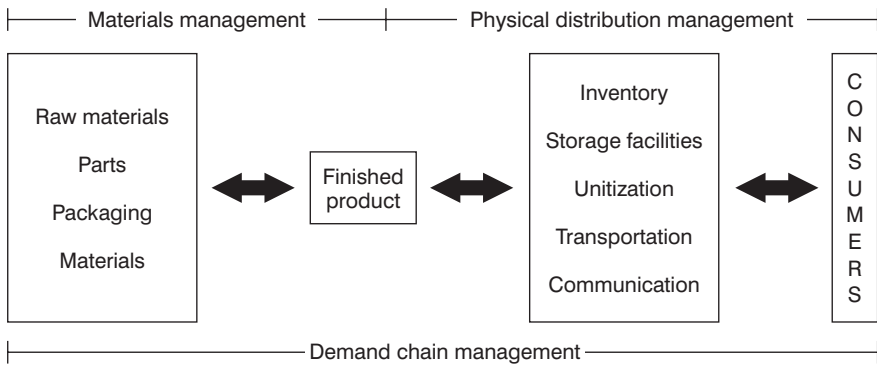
Materials management

Physical distribution management

Raw materials

Parts

Packaging

Materials

Finished product

Inventory

Storage facilities

Unitization

Transportation

Communication

C
O
N
S
U
M
E
R
S

Demand chain management